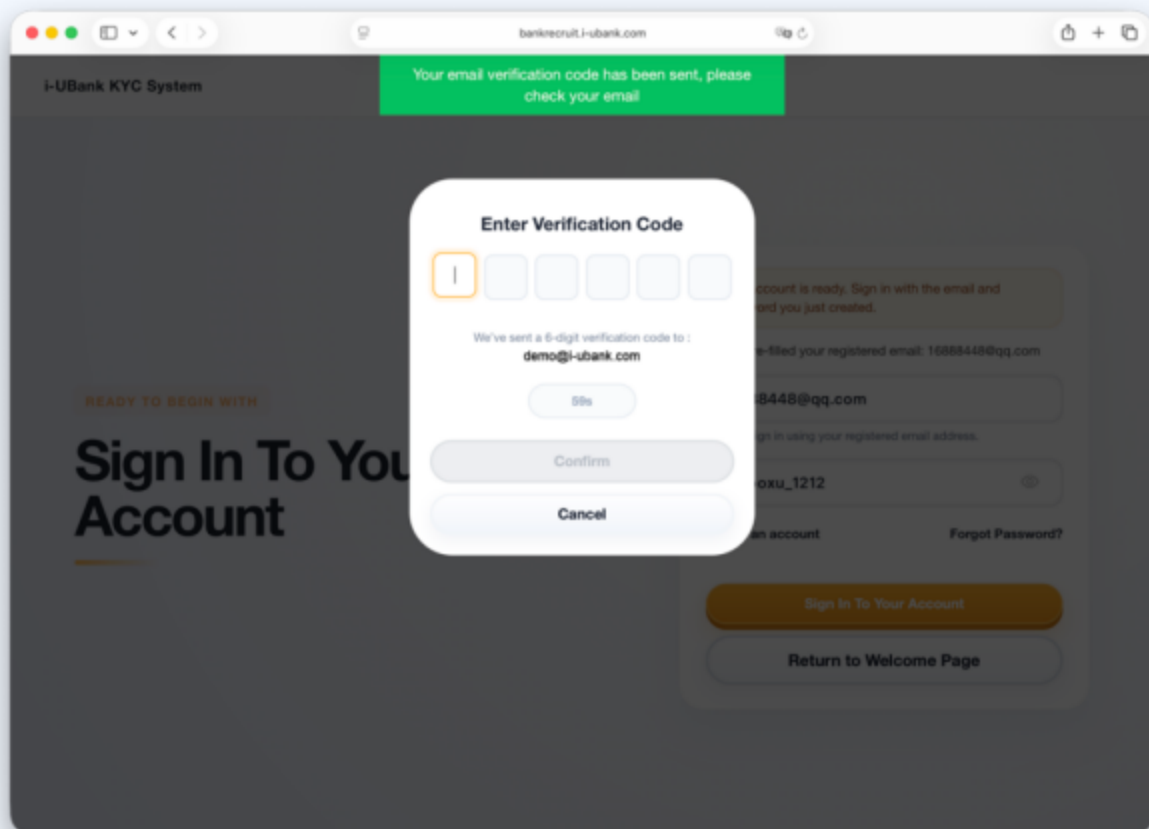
bankrecruit.i-ubank.com

i-UBank KYC System

Your email verification code has been sent, please check your email

Enter Verification Code

We've sent a 6-digit verification code to :
demo@i-ubank.com

59s

Confirm

Cancel

READY TO BEGIN WITH

Sign In To You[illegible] Account

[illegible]ccount is ready. Sign in with the email and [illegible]ord you just created.

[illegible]e-filled your registered email: 16888448@qq.com

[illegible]8448@qq.com

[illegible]gn in using your registered email address.

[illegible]oxu_1212

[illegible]n account

Forgot Password?

Sign In To Your Account

Return to Welcome Page